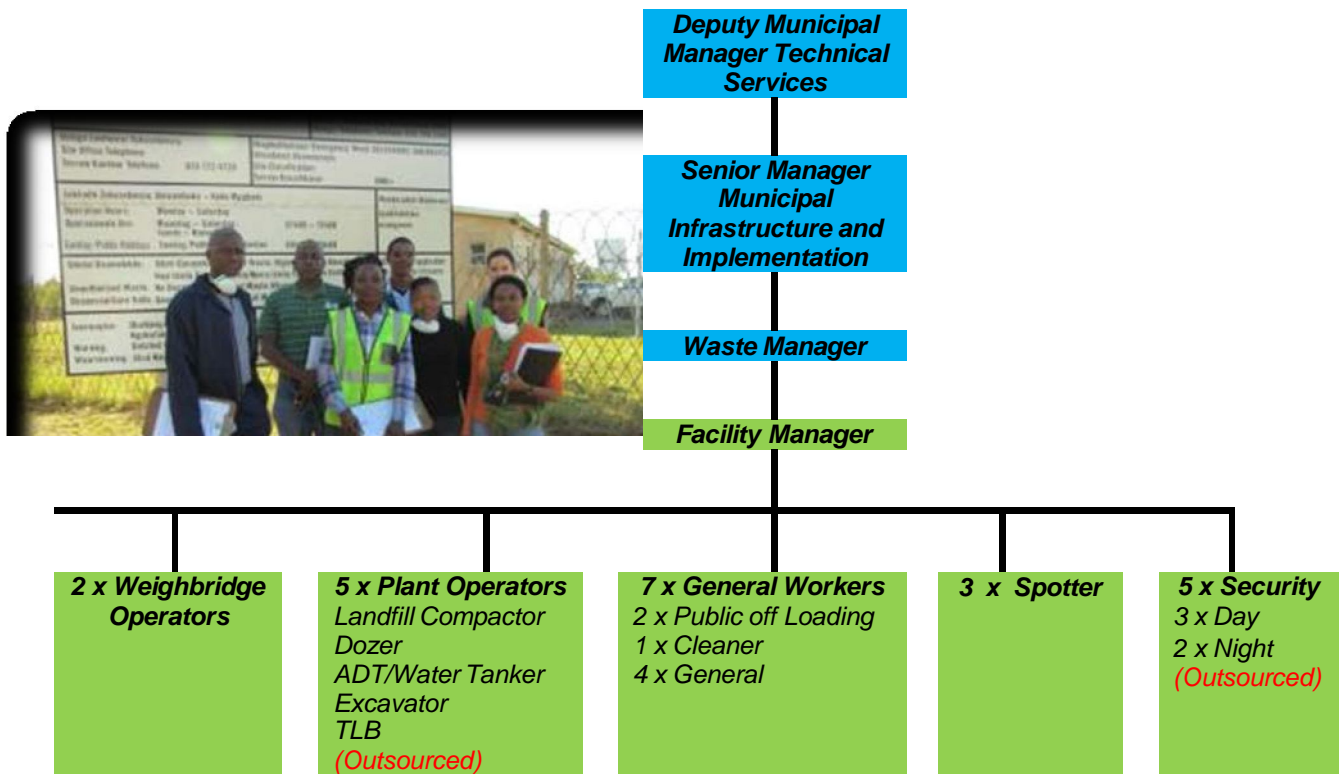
Deputy Municipal Manager Technical Services

Senior Manager Municipal Infrastructure and Implementation

Waste Manager

Facility Manager

2 x Weighbridge Operators

5 x Plant Operators
Landfill Compactor
Dozer
ADT/Water Tanker
Excavator
TLB
(Outsourced)

7 x General Workers
2 x Public off Loading
1 x Cleaner
4 x General

3 x Spotter

5 x Security
3 x Day
2 x Night
(Outsourced)